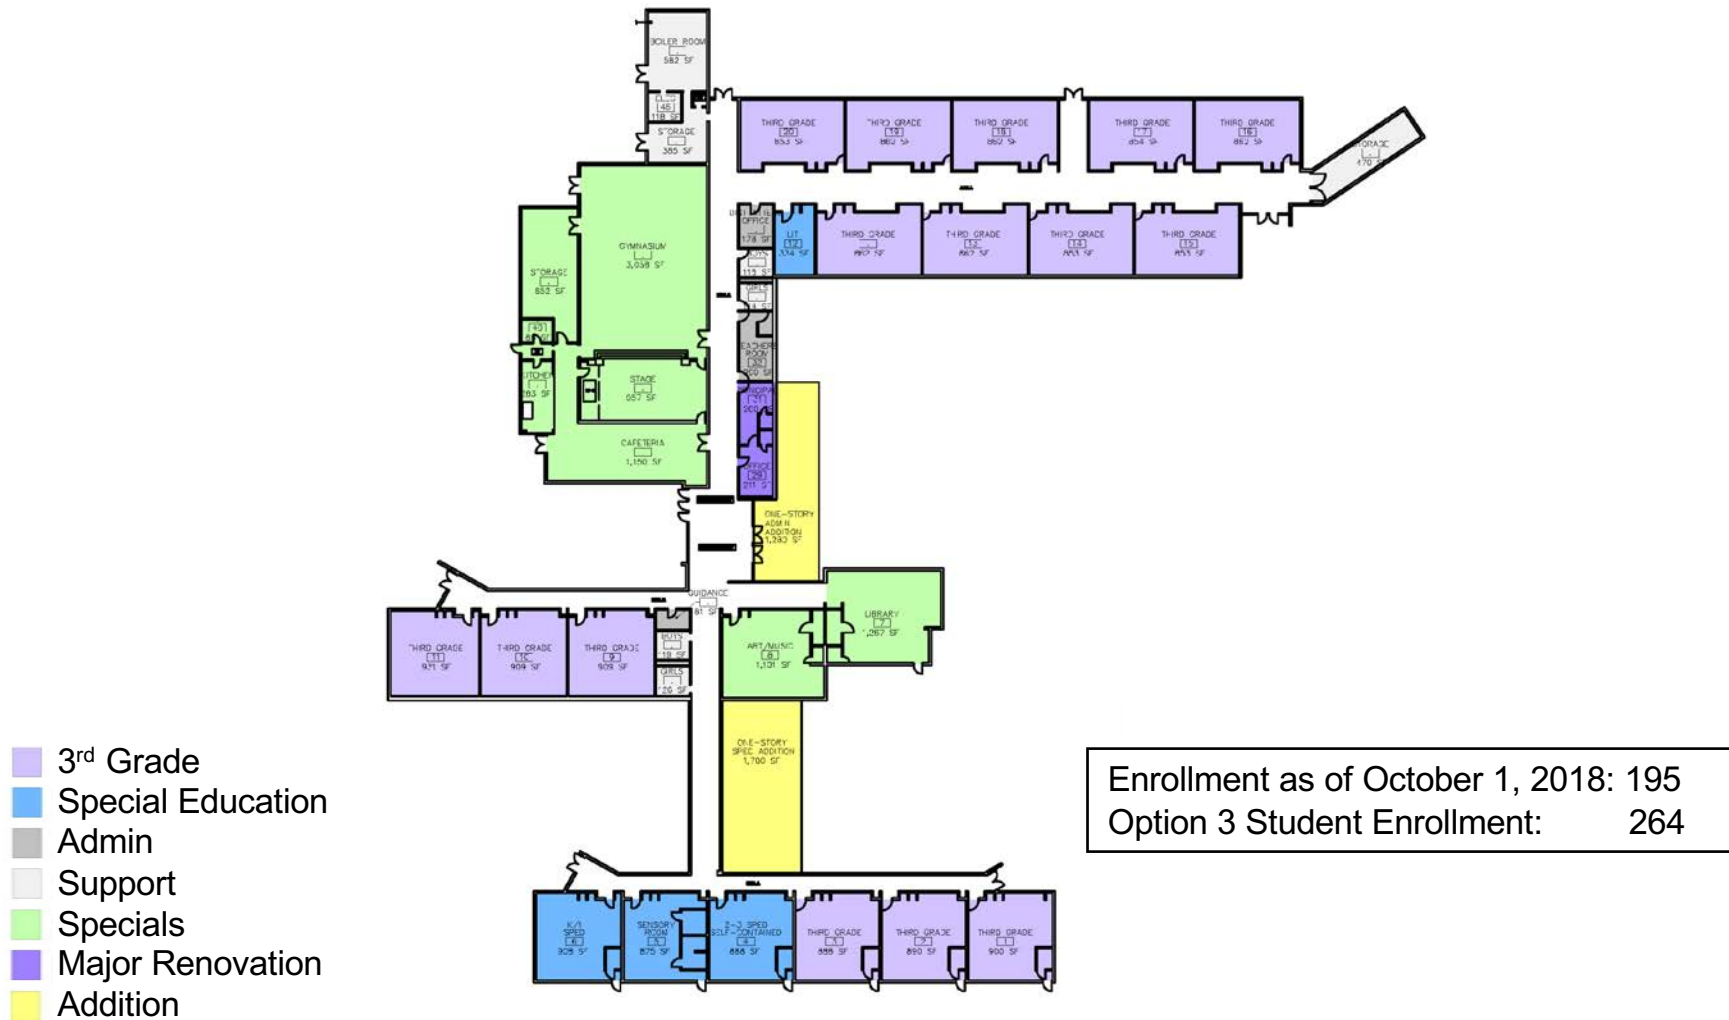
BOILER ROOM
582 SF

46
118 SF
STORAGE
385 SF

THIRD GRADE
20
853 SF
THIRD GRADE
19
862 SF
THIRD GRADE
18
862 SF
THIRD GRADE
17
854 SF
THIRD GRADE
16
862 SF
STORAGE
470 SF

GYMNASIUM
3,038 SF
STORAGE
852 SF
OFFICE
178 SF
LIT
12
204 SF
115 SF
THIRD GRADE
862 SF
THIRD GRADE
13
862 SF
THIRD GRADE
14
853 SF
THIRD GRADE
15
853 SF
GIRLS
TEACHERS ROOM
32
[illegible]
40
KITCHEN
283 SF
STAGE
657 SF
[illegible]
31
OFFICE
29
211 SF
CAFETERIA
1,150 SF
ONE-STORY ADMIN ADDITION
1,280 SF
GUIDANCE
81 SF
LIBRARY
7
1,267 SF
THIRD GRADE
11
971 SF
THIRD GRADE
10
904 SF
THIRD GRADE
9
909 SF
BOYS
18 SF
GIRLS
26 SF
ART/MUSIC
8
1,101 SF
ONE-STORY SPEC ADDITION
1,700 SF

3rd Grade
Special Education
Admin
Support
Specials
Major Renovation
Addition

Enrollment as of October 1, 2018: 195
Option 3 Student Enrollment: 264

K/1 SPED
6
908 SF
SENSORY ROOM
5
875 SF
2-3 SPED SELF-CONTAINED
4
888 SF
THIRD GRADE
1
888 SF
THIRD GRADE
2
890 SF
THIRD GRADE
3
900 SF